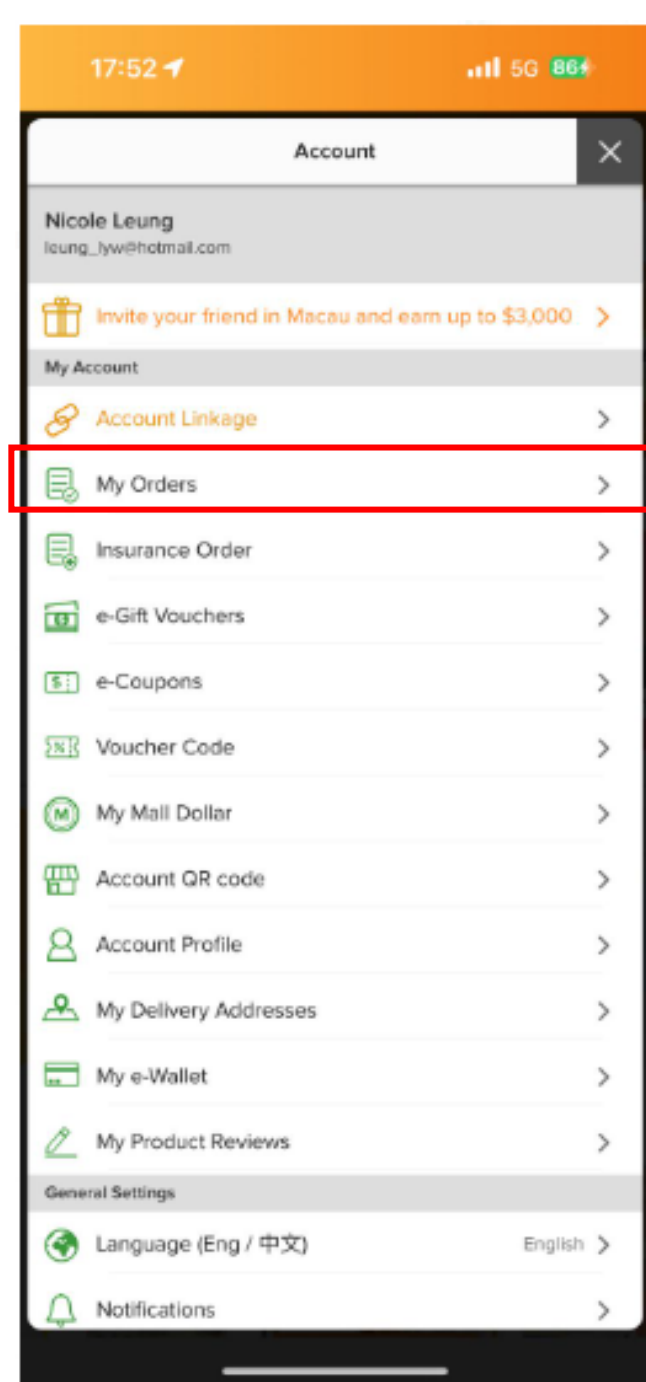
17:52

5G 86

Account

Nicole Leung
leung_lyw@hotmail.com

Invite your friend in Macau and earn up to $3,000

My Account

Account Linkage

My Orders

Insurance Order

e-Gift Vouchers

e-Coupons

Voucher Code

My Mall Dollar

Account QR code

Account Profile

My Delivery Addresses

My e-Wallet

My Product Reviews

General Settings

Language (Eng / 中文) English

Notifications